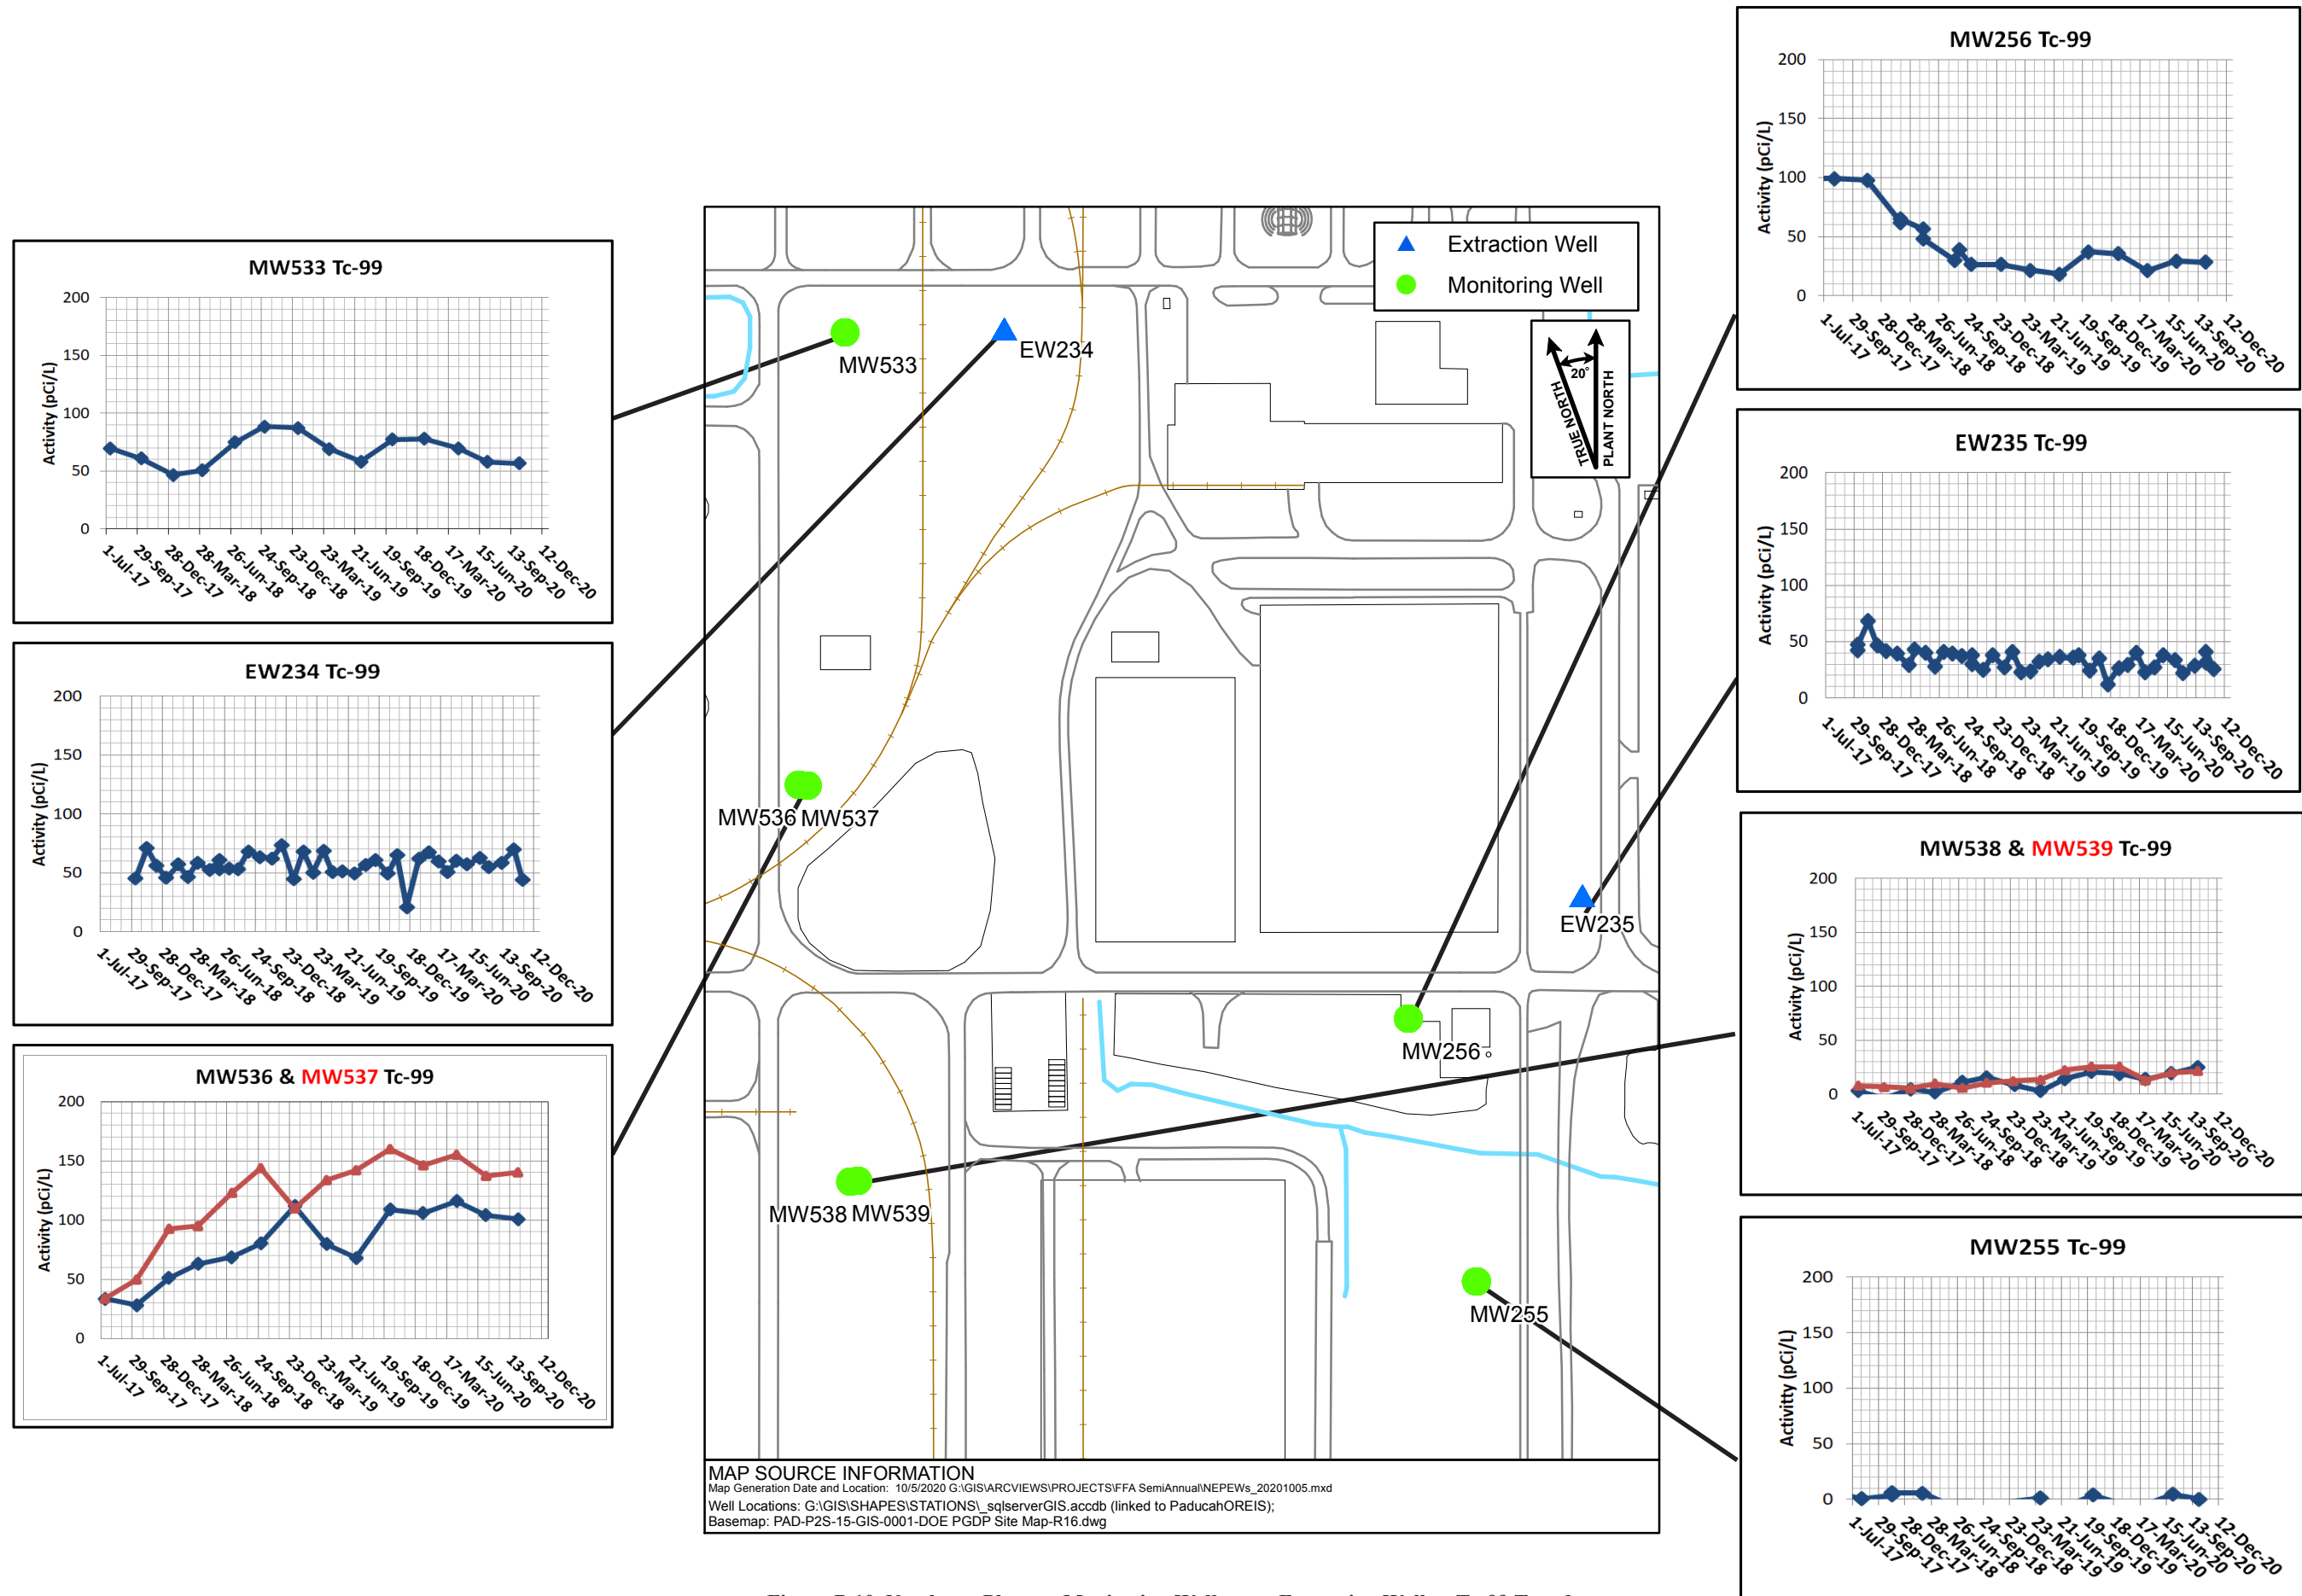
MW256 Tc-99

200
150
100
50
0
Activity (pCi/L)
1-Jul-17
29-Sep-17
28-Dec-17
28-Mar-18
26-Jun-18
24-Sep-18
23-Dec-18
23-Mar-19
21-Jun-19
19-Sep-19
18-Dec-19
17-Mar-20
15-Jun-20
13-Sep-20
12-Dec-20

MW533 Tc-99

200
150
100
50
0
Activity (pCi/L)
1-Jul-17
29-Sep-17
28-Dec-17
28-Mar-18
26-Jun-18
24-Sep-18
23-Dec-18
23-Mar-19
21-Jun-19
19-Sep-19
18-Dec-19
17-Mar-20
15-Jun-20
13-Sep-20
12-Dec-20

Extraction Well
Monitoring Well

MW533
EW234

20°
TRUE NORTH
PLANT NORTH

EW235 Tc-99

200
150
100
50
0
Activity (pCi/L)
1-Jul-17
29-Sep-17
28-Dec-17
28-Mar-18
26-Jun-18
24-Sep-18
23-Dec-18
23-Mar-19
21-Jun-19
19-Sep-19
18-Dec-19
17-Mar-20
15-Jun-20
13-Sep-20
12-Dec-20

EW234 Tc-99

200
150
100
50
0
Activity (pCi/L)
1-Jul-17
29-Sep-17
28-Dec-17
28-Mar-18
26-Jun-18
24-Sep-18
23-Dec-18
23-Mar-19
21-Jun-19
19-Sep-19
18-Dec-19
17-Mar-20
15-Jun-20
13-Sep-20
12-Dec-20

MW536 MW537

EW235

MW538 & MW539 Tc-99

200
150
100
50
0
Activity (pCi/L)
1-Jul-17
29-Sep-17
28-Dec-17
28-Mar-18
26-Jun-18
24-Sep-18
23-Dec-18
23-Mar-19
21-Jun-19
19-Sep-19
18-Dec-19
17-Mar-20
15-Jun-20
13-Sep-20
12-Dec-20

MW536 & MW537 Tc-99

200
150
100
50
0
Activity (pCi/L)
1-Jul-17
29-Sep-17
28-Dec-17
28-Mar-18
26-Jun-18
24-Sep-18
23-Dec-18
23-Mar-19
21-Jun-19
19-Sep-19
18-Dec-19
17-Mar-20
15-Jun-20
13-Sep-20
12-Dec-20

MW256

MW538 MW539

MW255 Tc-99

200
150
100
50
0
Activity (pCi/L)

MW255

1-Jul-17
29-Sep-17
28-Dec-17
28-Mar-18
26-Jun-18
24-Sep-18
23-Dec-18
23-Mar-19
21-Jun-19
19-Sep-19
18-Dec-19
17-Mar-20
15-Jun-20
13-Sep-20
12-Dec-20

MAP SOURCE INFORMATION
Map Generation Date and Location: 10/5/2020 G:\GIS\ARCVIEWS\PROJECTS\FFA SemiAnnual\NEPEWs_20201005.mxd
Well Locations: G:\GIS\SHAPES\STATIONS\_sqlserverGIS.accdb (linked to PaducahOREIS);
Basemap: PAD-P2S-15-GIS-0001-DOE PGDP Site Map-R16.dwg